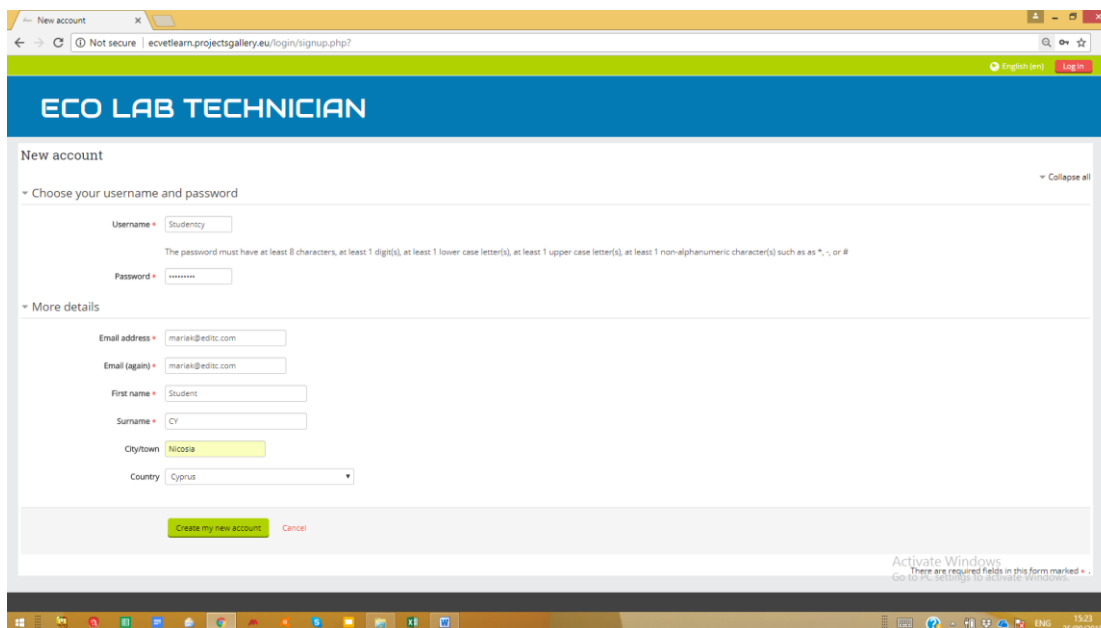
New account ×

Not secure | ecvetlearn.projectsgallery.eu/login/signup.php?

English (en) Log in

ECO LAB TECHNICIAN

New account

Collapse all

Choose your username and password

Username * Studentcy

The password must have at least 8 characters, at least 1 digit(s), at least 1 lower case letter(s), at least 1 upper case letter(s), at least 1 non-alphanumeric character(s) such as as *, -, or #

Password * ••••••••••

More details

Email address * mariak@editc.com

Email (again) * mariak@editc.com

First name * Student

Surname * CY

City/town Nicosia

Country Cyprus

Create my new account Cancel

There are required fields in this form marked * .

Activate Windows
Go to PC settings to activate Windows.

ENG 15:23